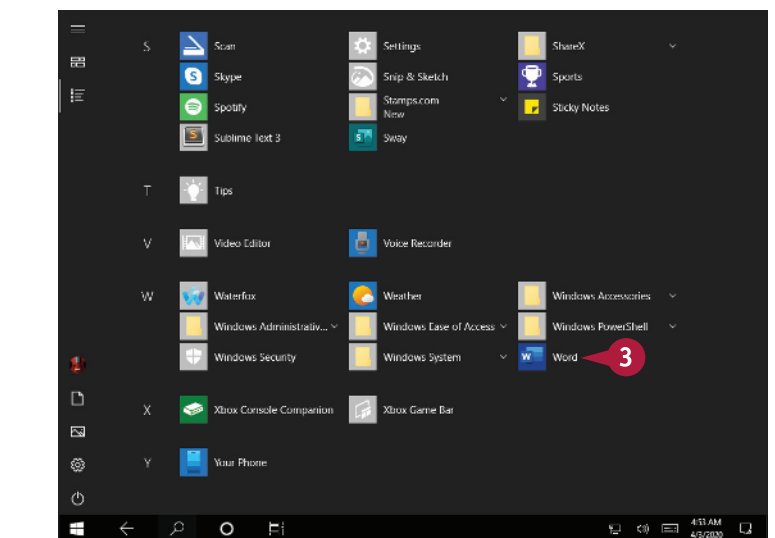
S

Scan

Settings

ShareX

Skype

Snip & Sketch

Sports

Spotify

Stamps.com New

Sticky Notes

Sublime Text 3

Sway

T

Tips

V

Video Editor

Voice Recorder

W

Waterfox

Weather

Windows Accessories

Windows Administrativ...

Windows Ease of Access

Windows PowerShell

Windows Security

Windows System

Word

3

X

Xbox Console Companion

Xbox Game Bar

Y

Your Phone

4:53 AM
4/3/2020